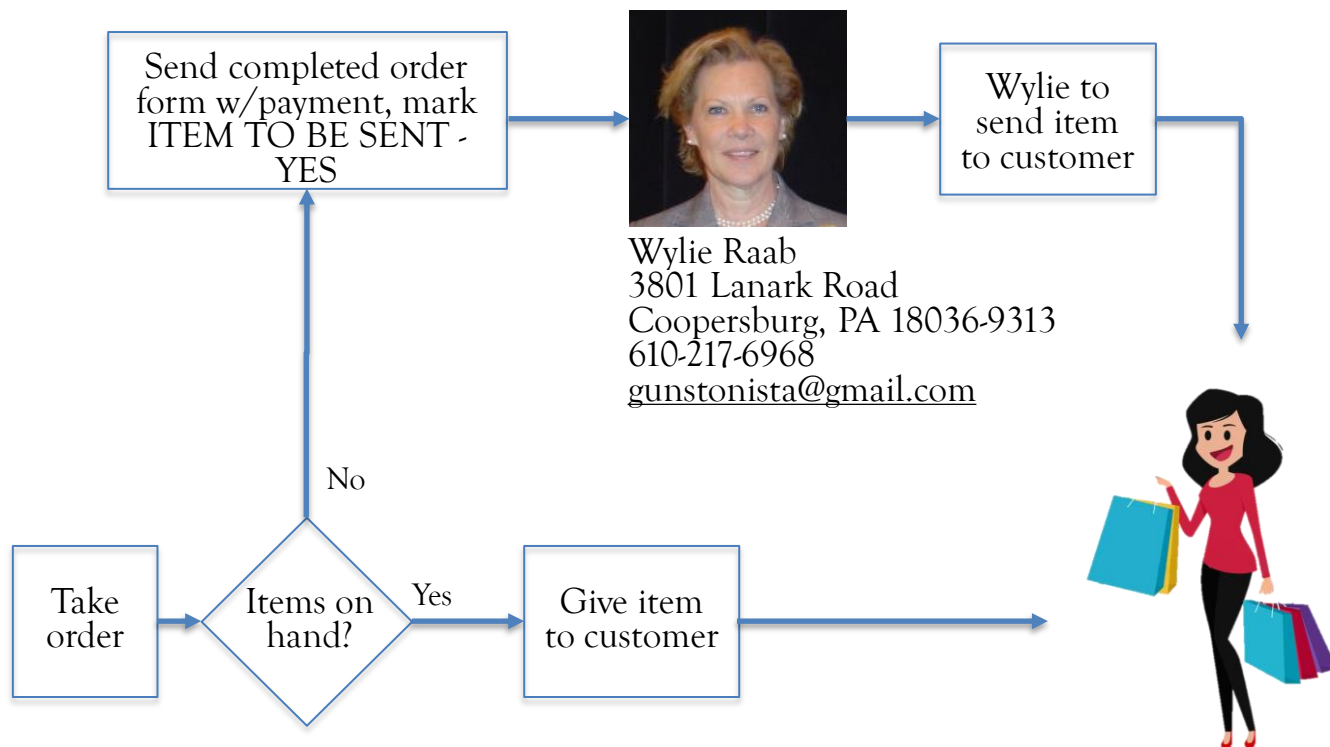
Send completed order form w/payment, mark ITEM TO BE SENT - YES

Wylie to send item to customer

Wylie Raab
3801 Lanark Road
Coopersburg, PA 18036-9313
610-217-6968
gunstonista@gmail.com

No

Take order

Items on hand?

Yes

Give item to customer